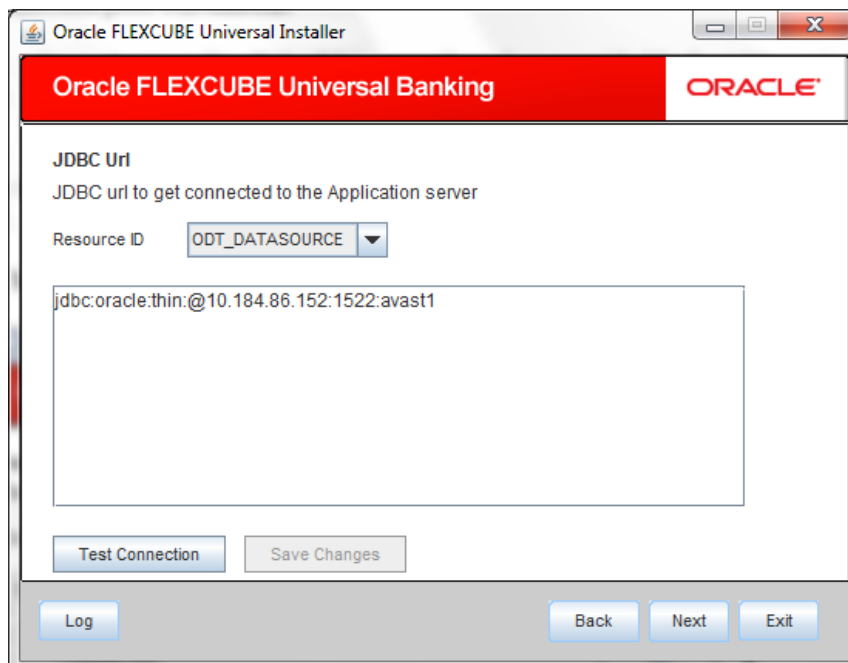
Oracle FLEXCUBE Universal Installer

Oracle FLEXCUBE Universal Banking

ORACLE

JDBC Url

JDBC url to get connected to the Application server

Resource ID ODT_DATASOURCE

jdbc:oracle:thin:@10.184.86.152:1522:avast1

Test Connection Save Changes

Log Back Next Exit